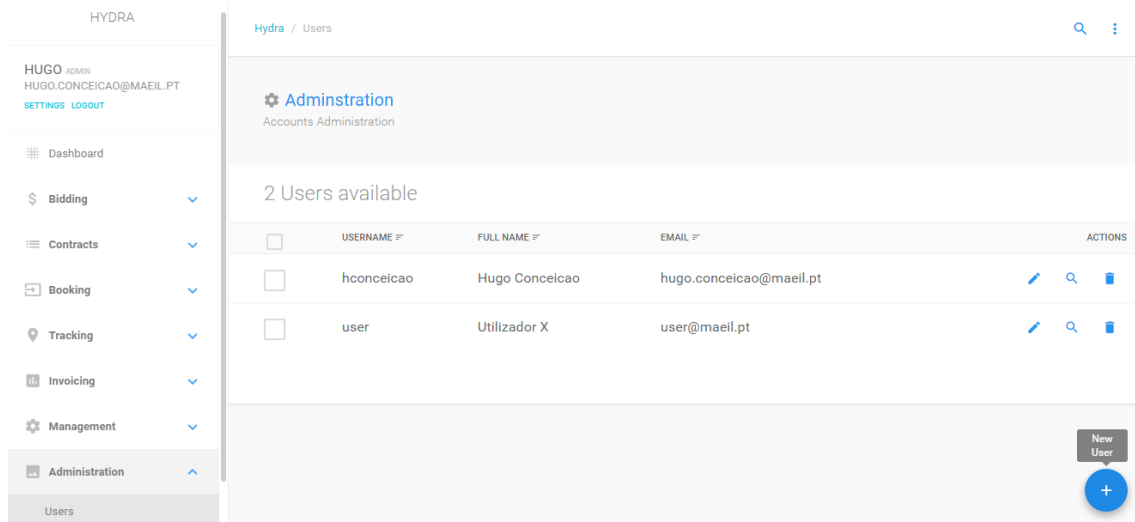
HYDRA

HUGO ADMIN
HUGO.CONCEICAO@MAEIL.PT
SETTINGS LOGOUT

Dashboard

Bidding

Contracts

Booking

Tracking

Invoicing

Management

Administration

Users

Hydra / Users

Adminstration
Accounts Administration

2 Users available

| | USERNAME | FULL NAME | EMAIL | ACTIONS |
|---|---|---|---|---|
| | hconceicao | Hugo Conceicao | hugo.conceicao@maeil.pt | |
| | user | Utilizador X | user@maeil.pt | |

New User

+